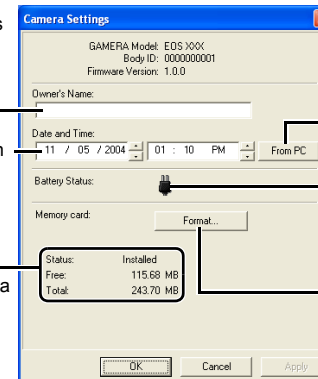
s

h

a

Camera Settings

CAMERA Model: EOS XXX
Body ID: 0000000001
Firmware Version: 1.0.0

Owner's Name:

Date and Time:
11 / 05 / 2004 01 : 10 PM From PC

Battery Status:

Memory card: Format...

Status: Installed
Free: 115.68 MB
Total: 243.70 MB

OK Cancel Apply